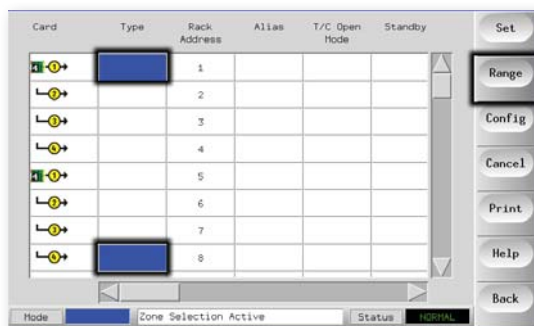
| Card | Type | Rack Address | Alias | T/C Open Mode | Standby |
|---|---|---|---|---|---|
| 1 | | 1 | | | |
| 2 | | 2 | | | |
| 3 | | 3 | | | |
| 4 | | 4 | | | |
| 1 | | 5 | | | |
| 2 | | 6 | | | |
| 3 | | 7 | | | |
| 4 | | 8 | | | |

Set
Range
Config
Cancel
Print
Help
Back

Mode
Zone Selection Active
Status
NORMAL